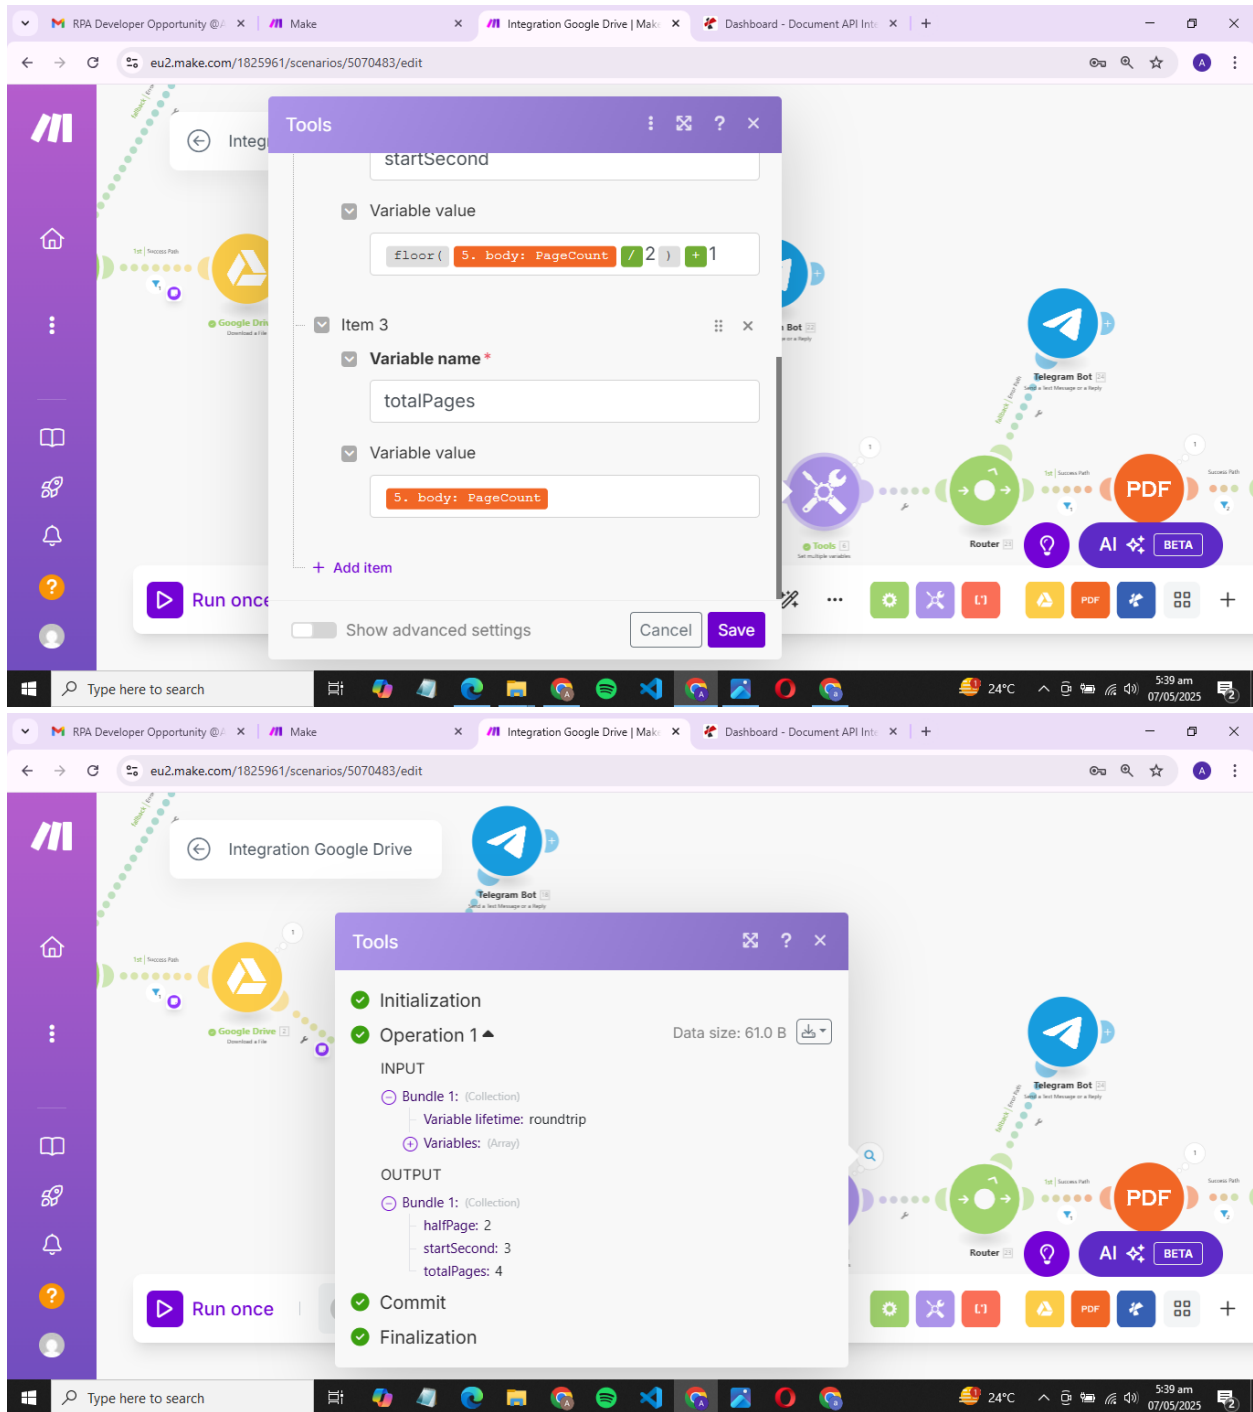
RPA Developer Opportunity @ | Make | Integration Google Drive | Make | Dashboard - Document API Inte

eu2.make.com/1825961/scenarios/5070483/edit

Integ

Tools

startSecond

Variable value

floor( 5. body: PageCount / 2 ) + 1

Item 3

Variable name *

totalPages

Variable value

5. body: PageCount

+ Add item

Show advanced settings

Cancel Save

Run once

Google Drive

Telegram Bot

Tools

Router

PDF

AI BETA

Type here to search

24°C 5:39 am 07/05/2025

RPA Developer Opportunity @ | Make | Integration Google Drive | Make | Dashboard - Document API Inte

eu2.make.com/1825961/scenarios/5070483/edit

Integration Google Drive

Telegram Bot

Tools

Initialization

Operation 1

Data size: 61.0 B

INPUT

Bundle 1: (Collection)

Variable lifetime: roundtrip

Variables: (Array)

OUTPUT

Bundle 1: (Collection)

halfPage: 2

startSecond: 3

totalPages: 4

Commit

Finalization

Run once

Google Drive

Telegram Bot

Router

PDF

AI BETA

Type here to search

24°C 5:39 am 07/05/2025